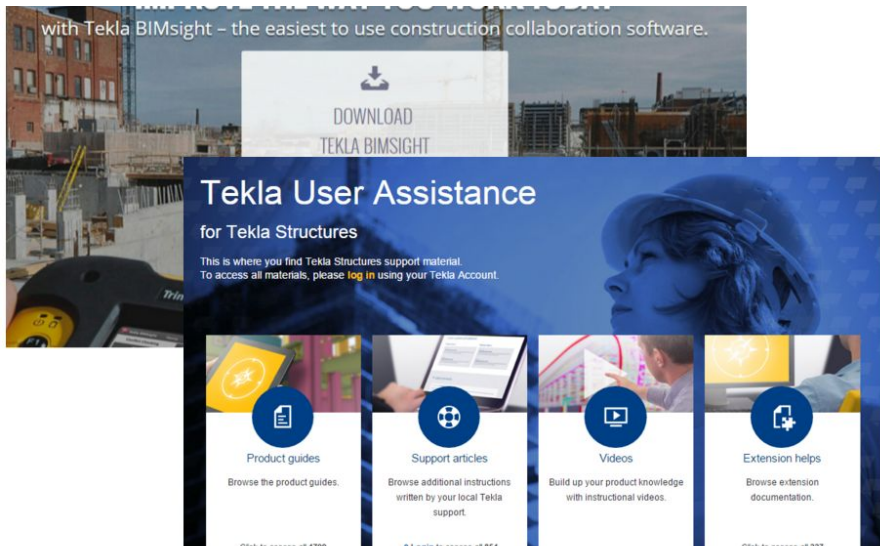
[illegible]
with Tekla BIMsight – the easiest to use construction collaboration software.

DOWNLOAD
TEKLA BIMSIGHT

Trim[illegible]

Tekla User Assistance
for Tekla Structures

This is where you find Tekla Structures support material.
To access all materials, please log in using your Tekla Account.

Product guides
Browse the product guides.

Support articles
Browse additional instructions written by your local Tekla support.

Videos
Build up your product knowledge with instructional videos.

Extension helps
Browse extension documentation.

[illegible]
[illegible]
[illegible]